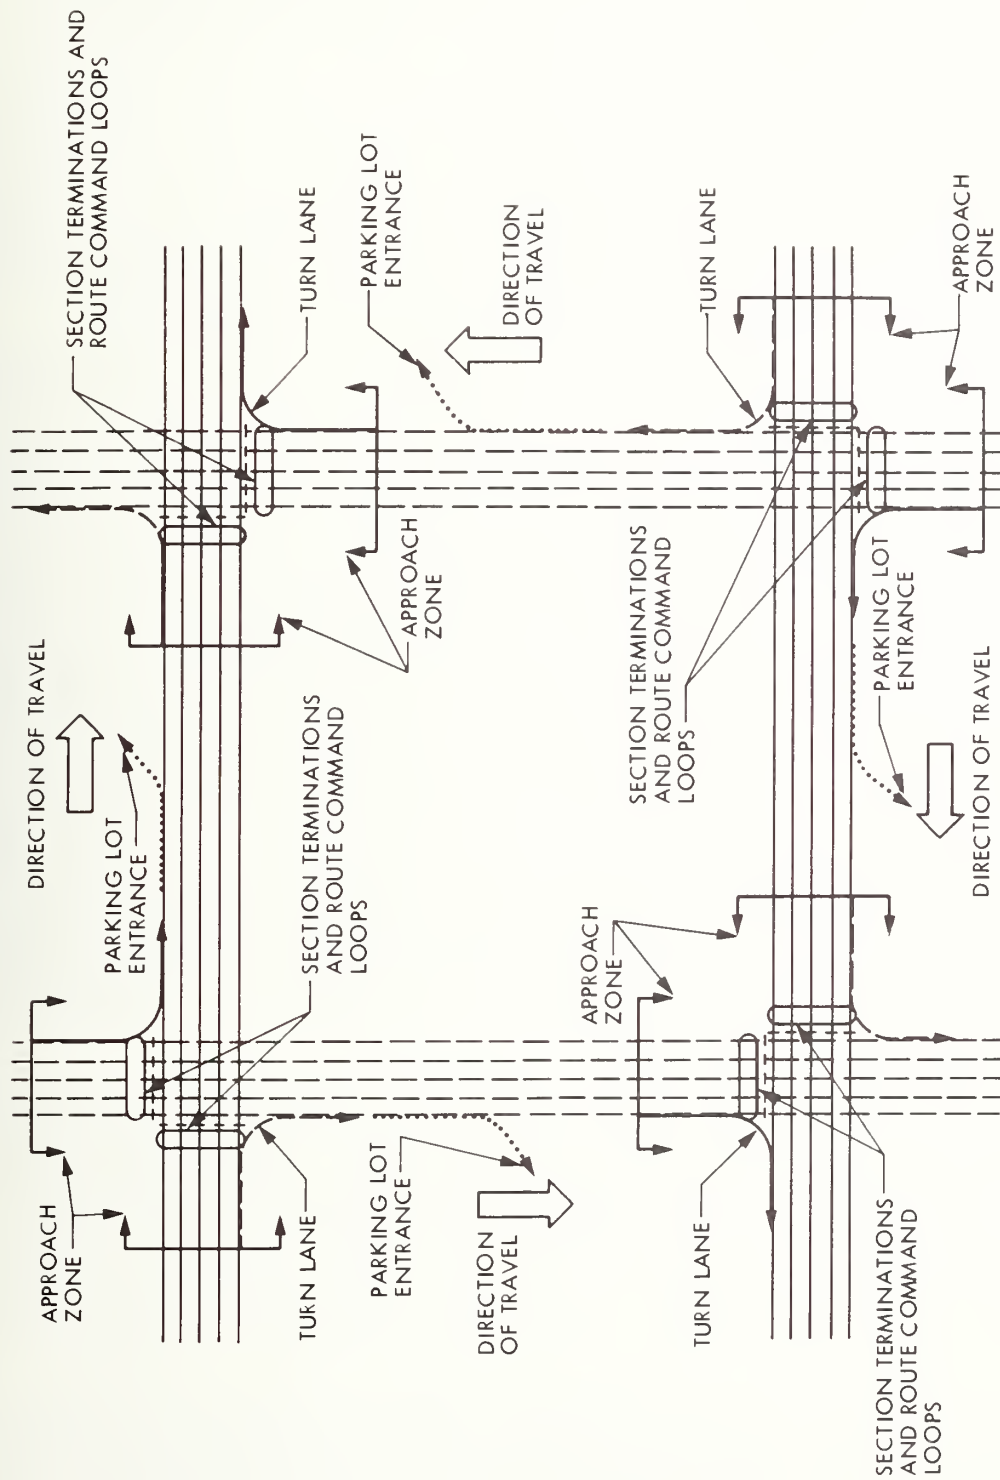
SECTION TERMINATIONS AND ROUTE COMMAND LOOPS

TURN LANE

PARKING LOT ENTRANCE

DIRECTION OF TRAVEL

TURN LANE

APPROACH ZONE

APPROACH ZONE

APPROACH ZONE

DIRECTION OF TRAVEL

SECTION TERMINATIONS AND ROUTE COMMAND LOOPS

SECTION TERMINATIONS AND ROUTE COMMAND LOOPS

PARKING LOT ENTRANCE

PARKING LOT ENTRANCE

DIRECTION OF TRAVEL

SECTION TERMINATIONS AND ROUTE COMMAND LOOPS

APPROACH ZONE

APPROACH ZONE

TURN LANE

PARKING LOT ENTRANCE

DIRECTION OF TRAVEL

TURN LANE

SECTION TERMINATIONS AND ROUTE COMMAND LOOPS